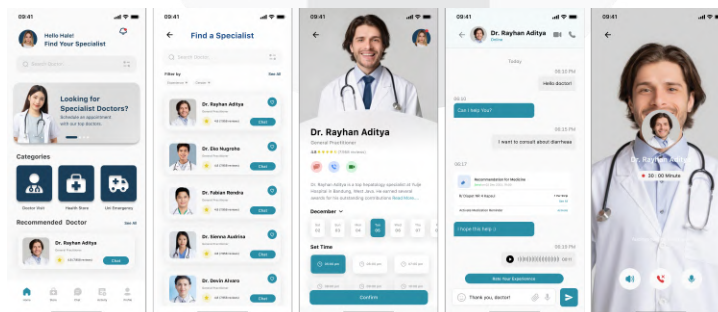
09:41

Hello Hale!
Find Your Specialist

Search Doctor

Looking for Specialist Doctors?
Schedule an appointment with our top doctors.

Categories

Doctor Visit
Health Store
Ucl Emergency

Recommended Doctor
See All

Dr. Rayhan Aditya
General Practitioner
Chat

09:41

Find a Specialist

Filter by
See All

Dr. Rayhan Aditya
Chat

Dr. Eko Nugroho
Chat

Dr. Fabian Rendra
Chat

Dr. Sienna Audrina
Chat

Dr. Devin Alvaro
Chat

09:41

Dr. Rayhan Aditya
General Practitioner

December

Set Time

Confirm

09:41

Dr. Rayhan Aditya
Online

Today

09.30 PM
Hello doctor!

09.41
Can I help You?

09.25 PM
I want to consult about diarrhea

09.17

Recommendation for Medicine

I hope this help :)

09.45 PM

Rate Your Experience

Thank you, doctor!

09:41

Dr. Rayhan Aditya
20 : 00 Minute